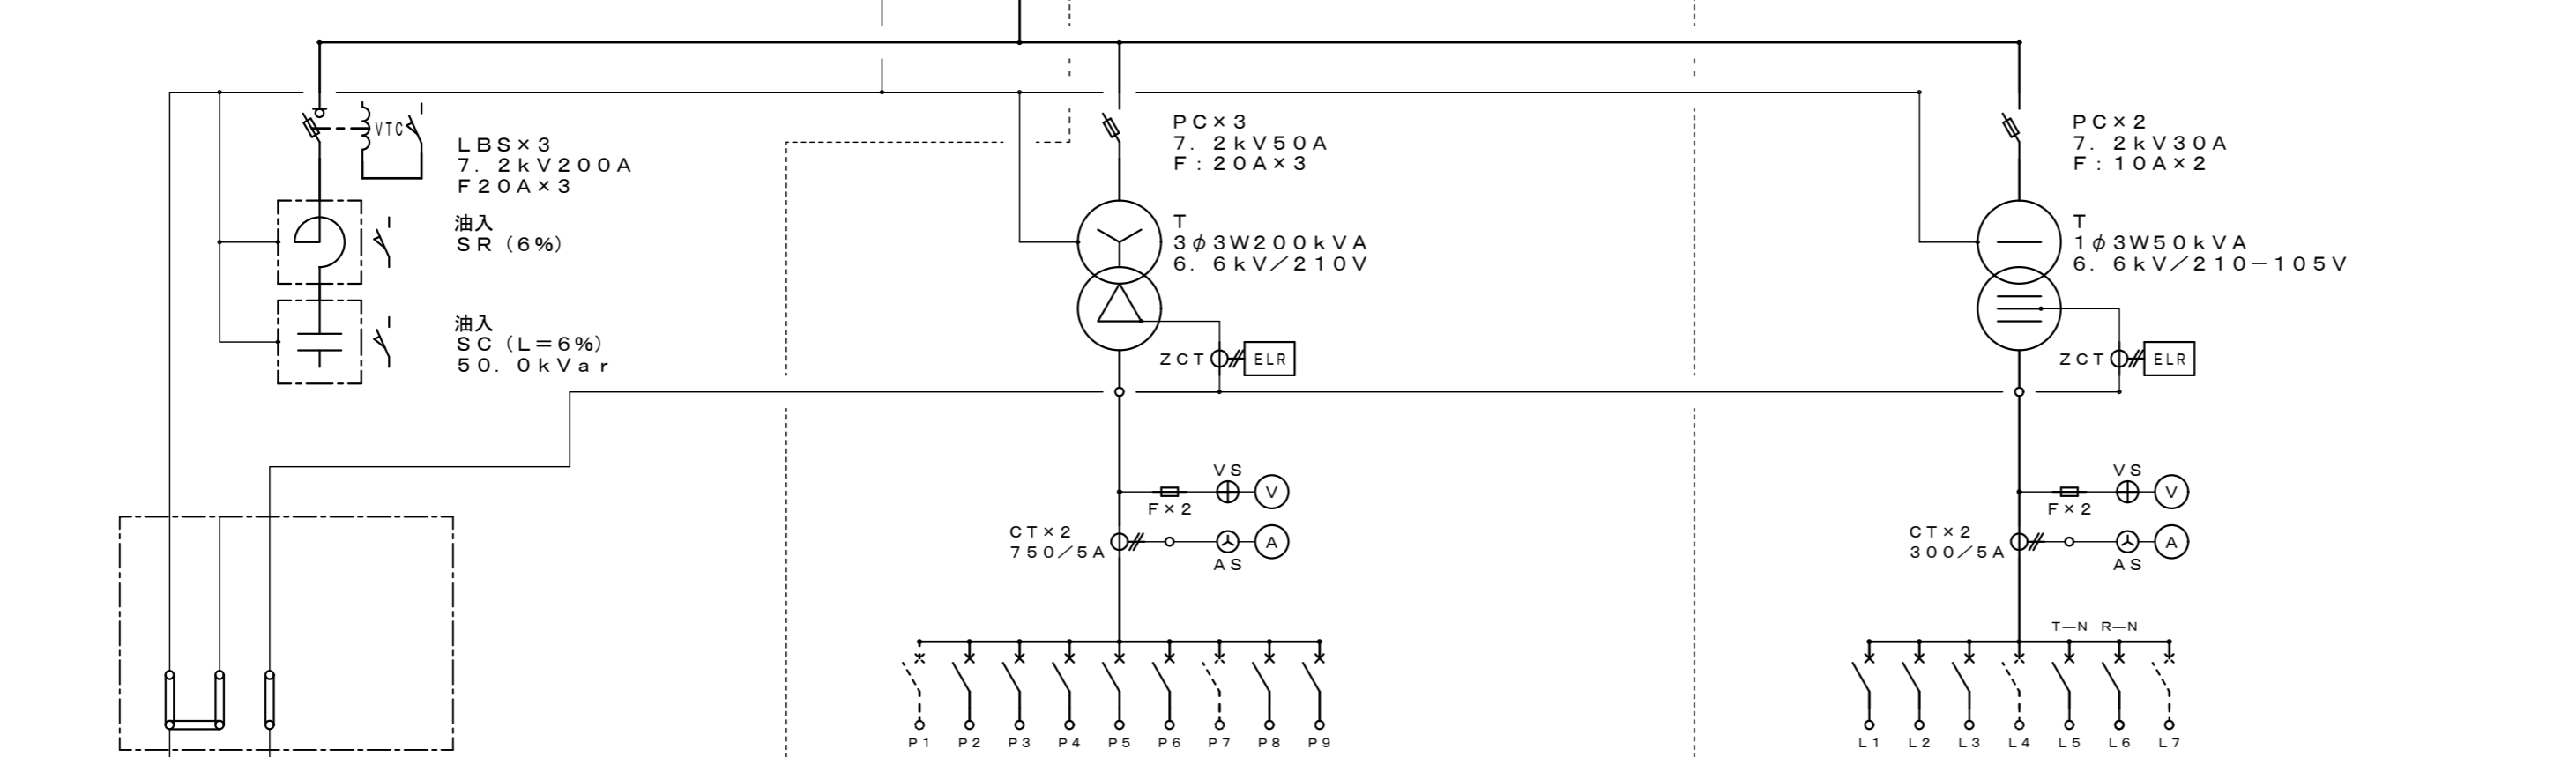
VTC

LBS×3
7. 2kV200A
F20A×3

油入
SR（6%）

油入
SC（L=6%）
50. 0kVar

PC×3
7. 2kV50A
F：20A×3

T
3φ3W200kVA
6. 6kV／210V

ZCT
ELR

VS
V
F×2

CT×2
750／5A
A
AS

P1 P2 P3 P4 P5 P6 P7 P8 P9

PC×2
7. 2kV30A
F：10A×2

T
1φ3W50kVA
6. 6kV／210−105V

ZCT
ELR

VS
V
F×2

CT×2
300／5A
A
AS

T—N R—N

L1 L2 L3 L4 L5 L6 L7